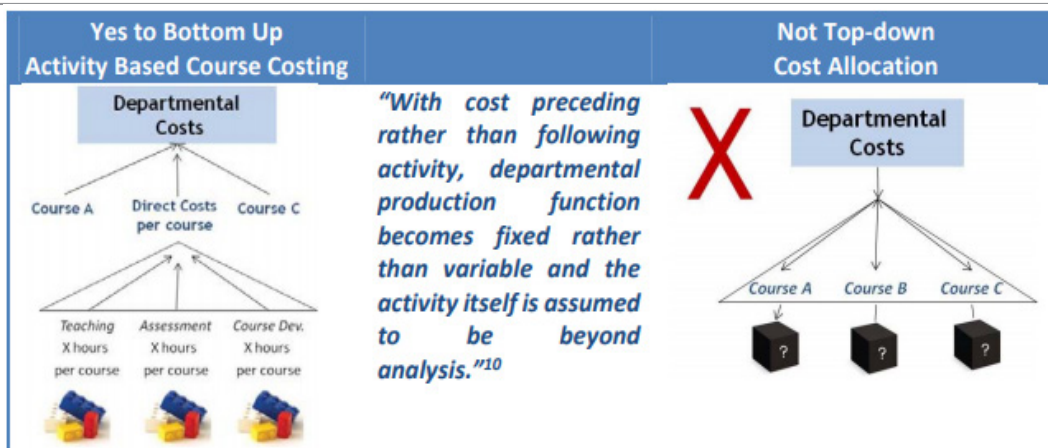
Yes to Bottom Up Activity Based Course Costing

Not Top-down Cost Allocation

Departmental Costs

Course A

Direct Costs per course

Course C

Teaching X hours per course

Assessment X hours per course

Course Dev. X hours per course

"With cost preceding rather than following activity, departmental production function becomes fixed rather than variable and the activity itself is assumed to be beyond analysis."$^{10}$

X

Departmental Costs

Course A

Course B

Course C

?

?

?